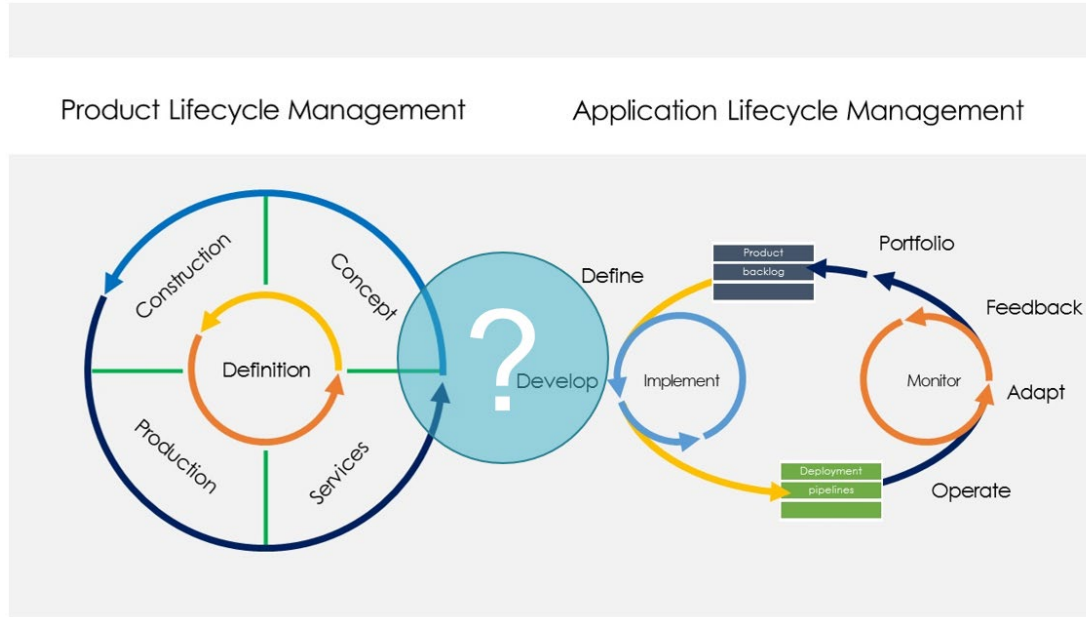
Product Lifecycle Management

Application Lifecycle Management

Construction

Concept

Definition

Production

Services

?

Develop

Define

Implement

Product

backlog

Portfolio

Feedback

Monitor

Adapt

Deployment

pipelines

Operate